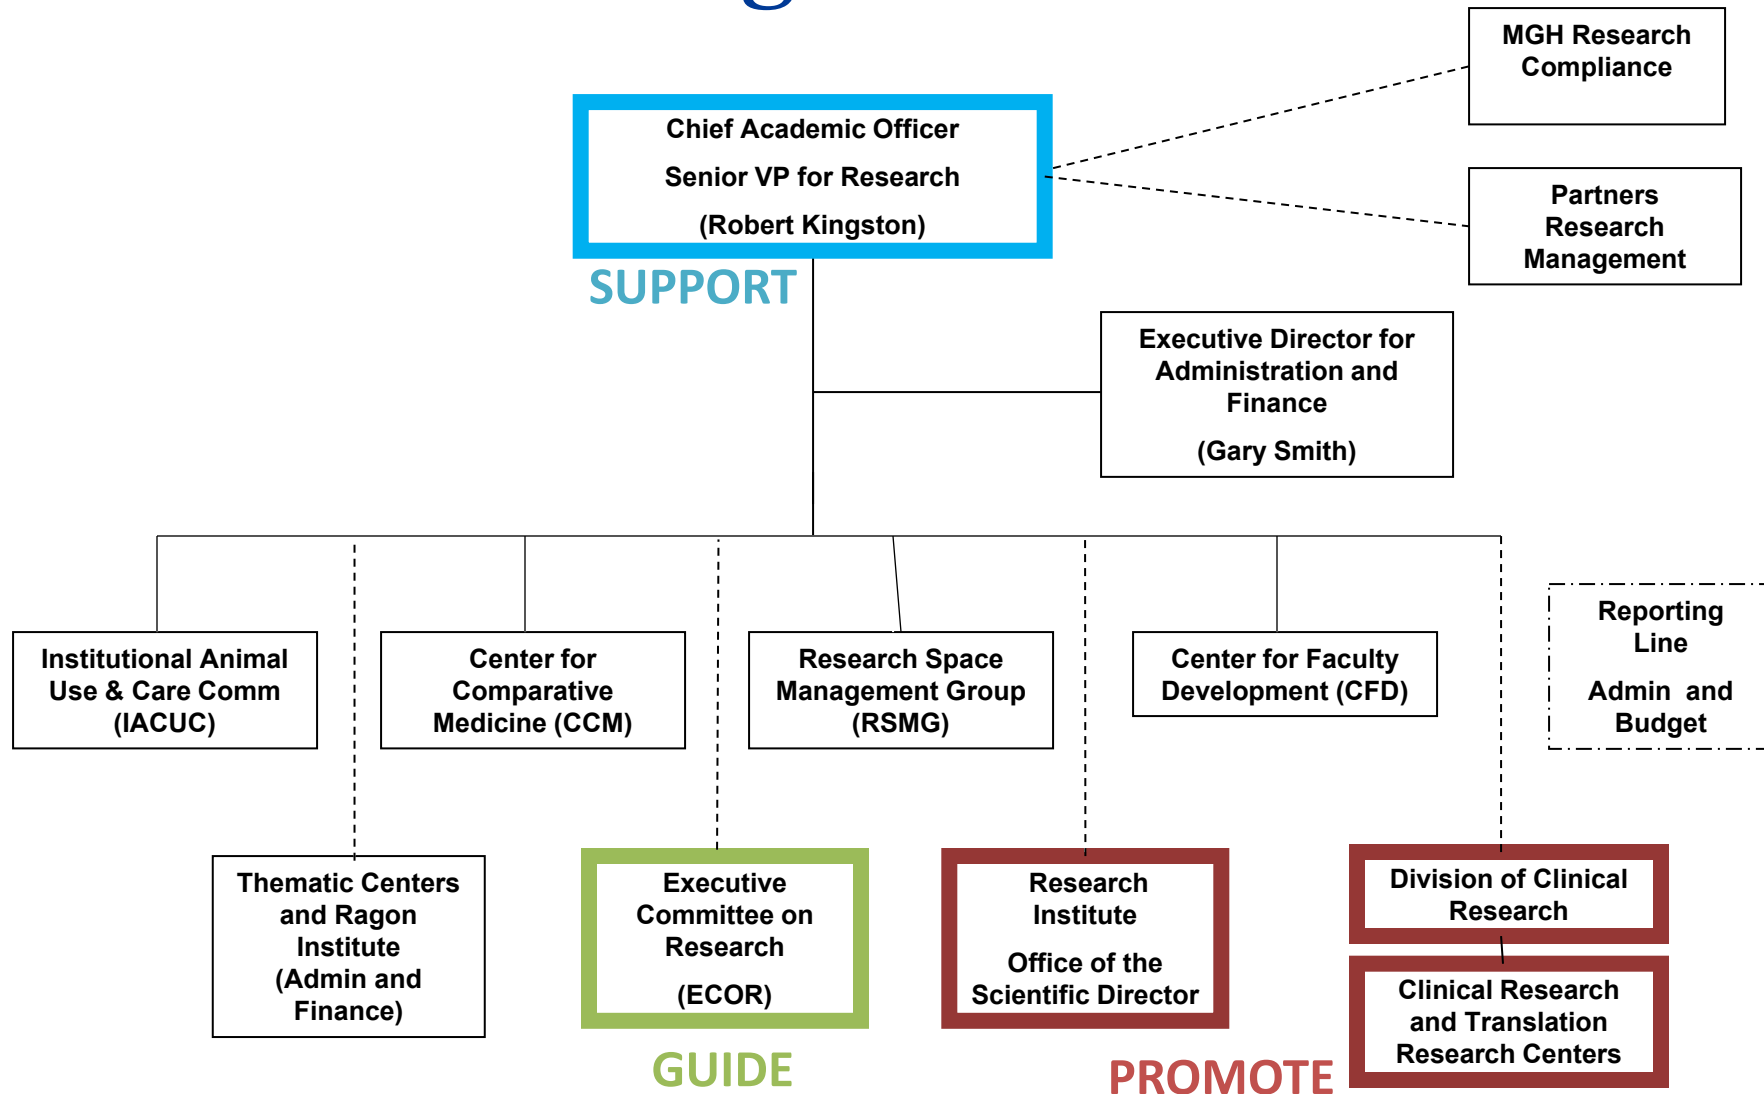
MGH Research Compliance

Chief Academic Officer

Senior VP for Research

(Robert Kingston)

Partners Research Management

SUPPORT

Executive Director for Administration and Finance

(Gary Smith)

Institutional Animal Use & Care Comm (IACUC)

Center for Comparative Medicine (CCM)

Research Space Management Group (RSMG)

Center for Faculty Development (CFD)

Reporting Line

Admin and Budget

Thematic Centers and Ragon Institute (Admin and Finance)

Executive Committee on Research

(ECOR)

Research Institute

Office of the Scientific Director

Division of Clinical Research

Clinical Research and Translation Research Centers

GUIDE

PROMOTE